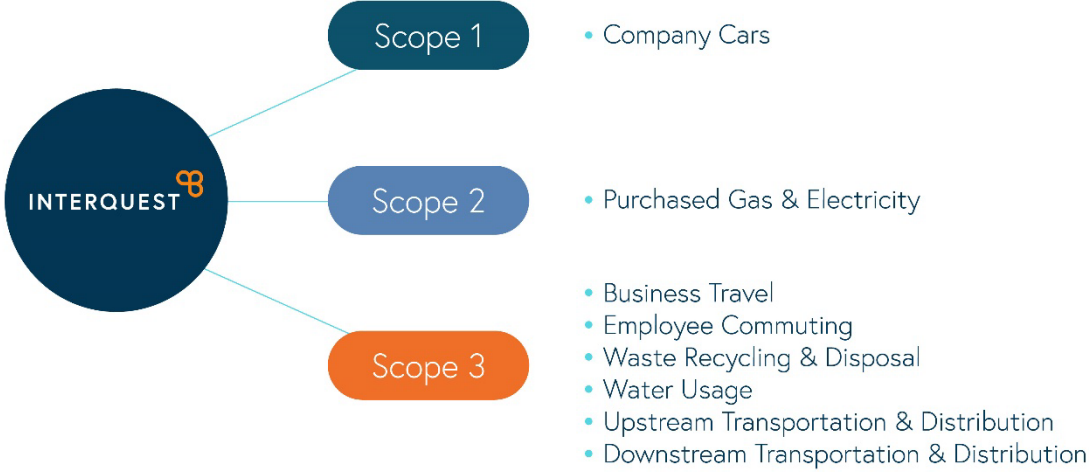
INTERQUEST

Scope 1

• Company Cars

Scope 2

• Purchased Gas & Electricity

Scope 3

• Business Travel
• Employee Commuting
• Waste Recycling & Disposal
• Water Usage
• Upstream Transportation & Distribution
• Downstream Transportation & Distribution